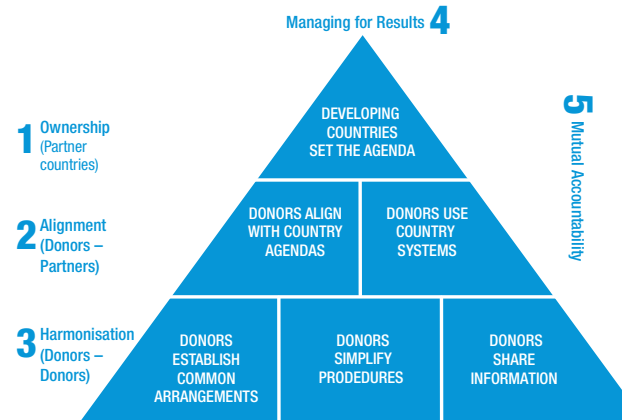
Managing for Results 4

1 Ownership (Partner countries)

DEVELOPING COUNTRIES SET THE AGENDA

5 Mutual Accountability

2 Alignment (Donors – Partners)

DONORS ALIGN WITH COUNTRY AGENDAS

DONORS USE COUNTRY SYSTEMS

3 Harmonisation (Donors – Donors)

DONORS ESTABLISH COMMON ARRANGEMENTS

DONORS SIMPLIFY PRODEDURES

DONORS SHARE INFORMATION